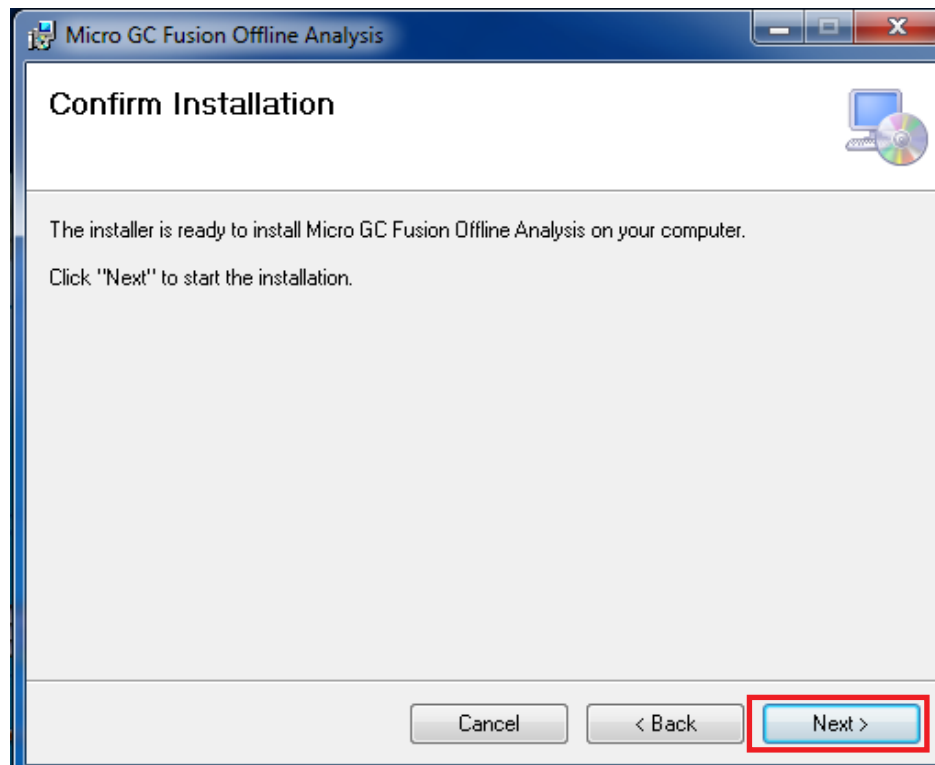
Micro GC Fusion Offline Analysis

Confirm Installation

The installer is ready to install Micro GC Fusion Offline Analysis on your computer.

Click "Next" to start the installation.

Cancel

< Back

Next >